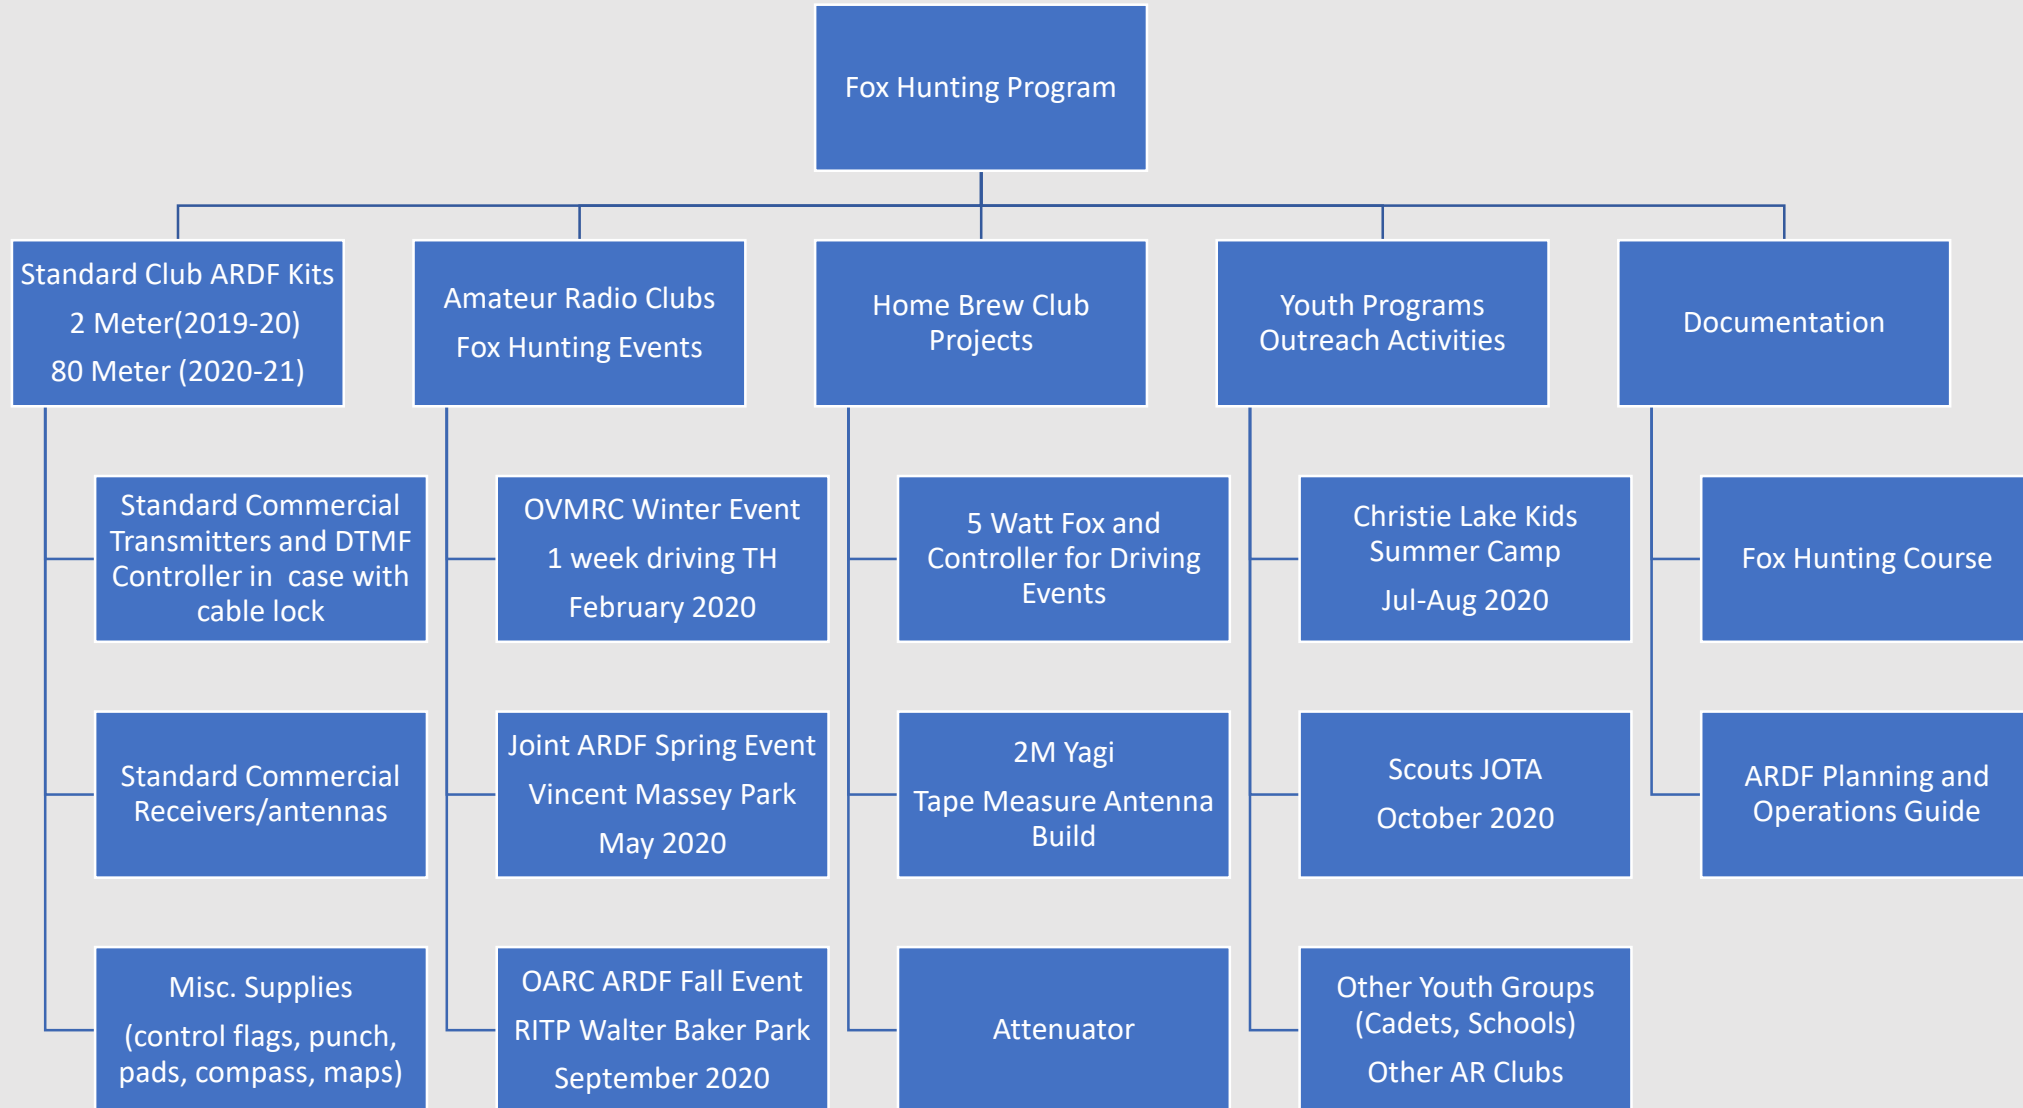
Fox Hunting Program

Standard Club ARDF Kits
2 Meter(2019-20)
80 Meter (2020-21)

Standard Commercial Transmitters and DTMF Controller in case with cable lock

Standard Commercial Receivers/antennas

Misc. Supplies
(control flags, punch, pads, compass, maps)

Amateur Radio Clubs
Fox Hunting Events

OVMRC Winter Event
1 week driving TH
February 2020

Joint ARDF Spring Event
Vincent Massey Park
May 2020

OARC ARDF Fall Event
RITP Walter Baker Park
September 2020

Home Brew Club Projects

5 Watt Fox and Controller for Driving Events

2M Yagi
Tape Measure Antenna Build

Attenuator

Youth Programs Outreach Activities

Christie Lake Kids Summer Camp
Jul-Aug 2020

Scouts JOTA
October 2020

Other Youth Groups (Cadets, Schools)
Other AR Clubs

Documentation

Fox Hunting Course

ARDF Planning and Operations Guide